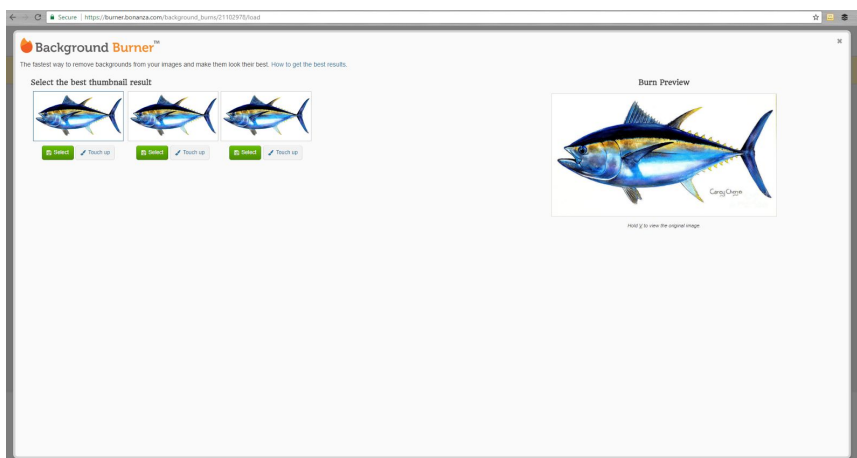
Secure | https://burner.bonanza.com/background_burns/21102978/load

Background Burner™

The fastest way to remove backgrounds from your images and make them look their best. How to get the best results.

Select the best thumbnail result

Select Touch up

Select Touch up

Select Touch up

Burn Preview

Carey Chen

Hold 'z' to view the original image

×